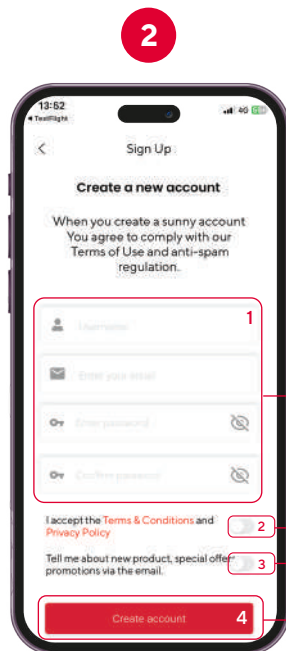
2

13:52
◀ TestFlight
4G

<
Sign Up

Create a new account

When you create a sunny account You agree to comply with our Terms of Use and anti-spam regulation.

1

Username

Enter your email

Enter password

Confirm password

I accept the Terms & Conditions and Privacy Policy

2

Tell me about new product, special offer promotions via the email.

3

Create account

4